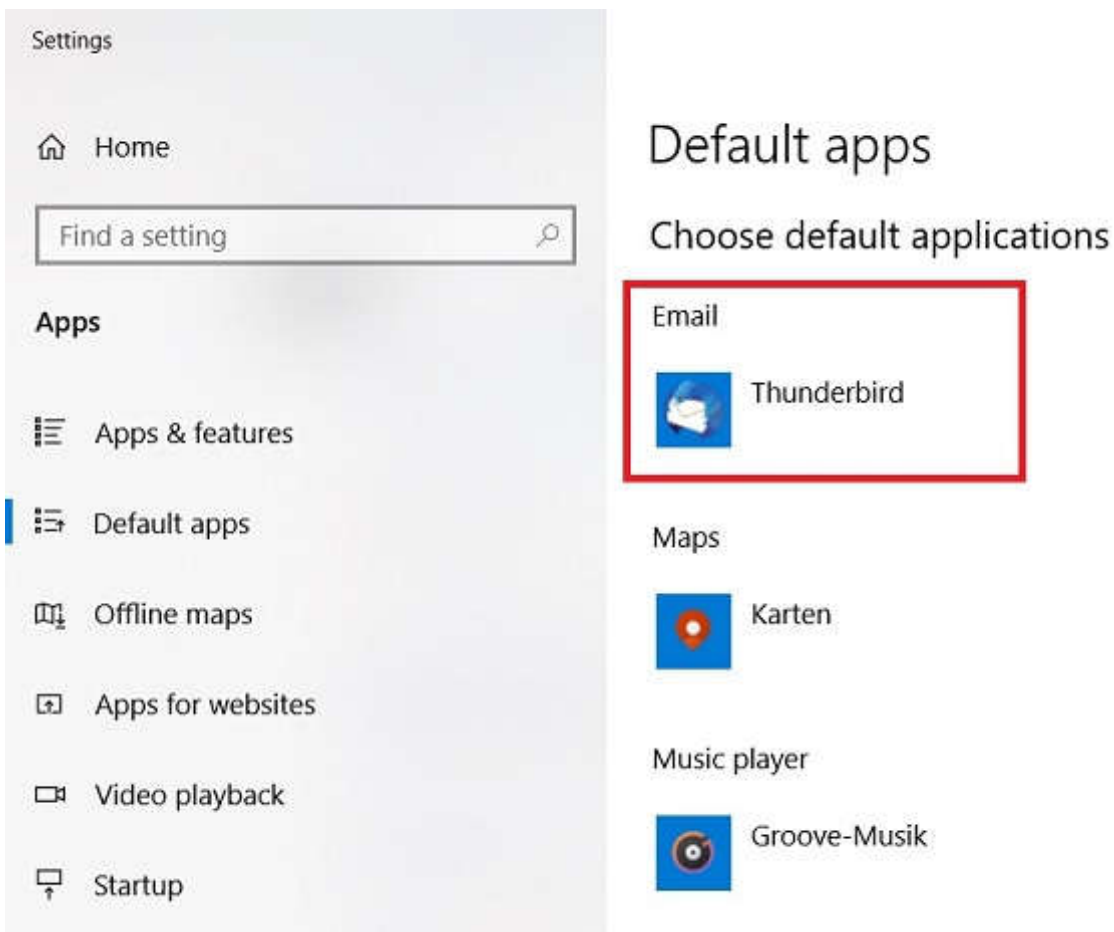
Settings

Home

Find a setting

Apps

Apps & features

Default apps

Offline maps

Apps for websites

Video playback

Startup

Default apps

Choose default applications

Email

Thunderbird

Maps

Karten

Music player

Groove-Musik